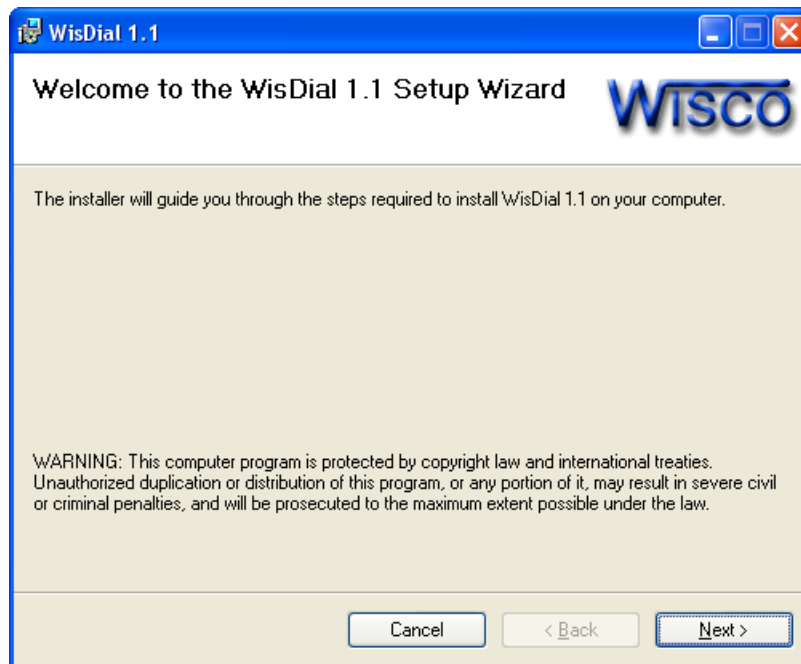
WisDial 1.1

Welcome to the WisDial 1.1 Setup Wizard

WISCO

The installer will guide you through the steps required to install WisDial 1.1 on your computer.

WARNING: This computer program is protected by copyright law and international treaties. Unauthorized duplication or distribution of this program, or any portion of it, may result in severe civil or criminal penalties, and will be prosecuted to the maximum extent possible under the law.

Cancel

< Back

Next >